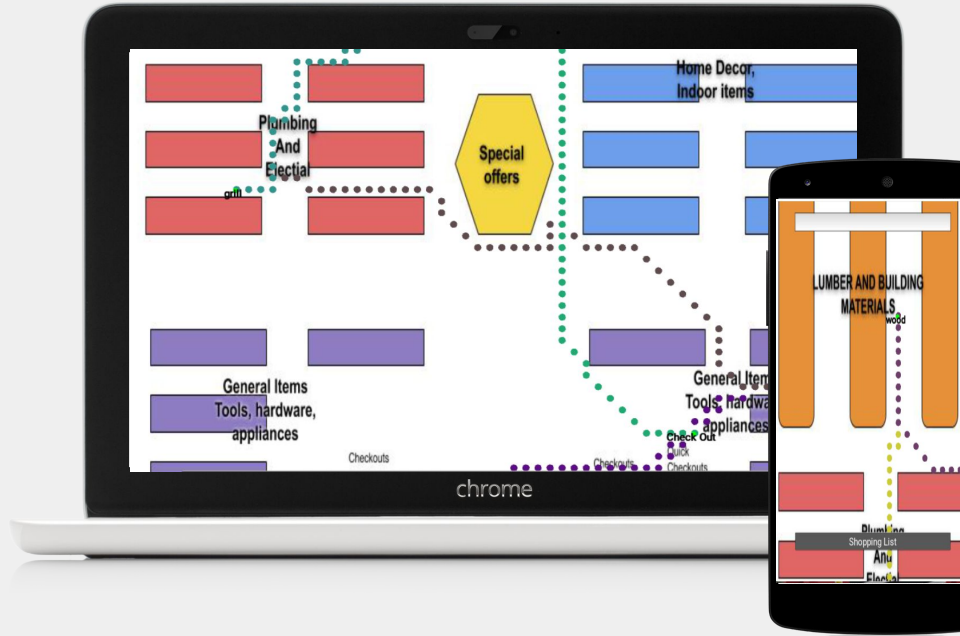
Home Decor, Indoor items

Plumbing And Electial

grill

Special offers

General Items Tools, hardware, appliances

Checkouts

General Items Tools, hardware, appliances

Check Out

Quick Checkouts

Checkouts

chrome

LUMBER AND BUILDING MATERIALS

wood

Plumbing And Electial

Shopping List